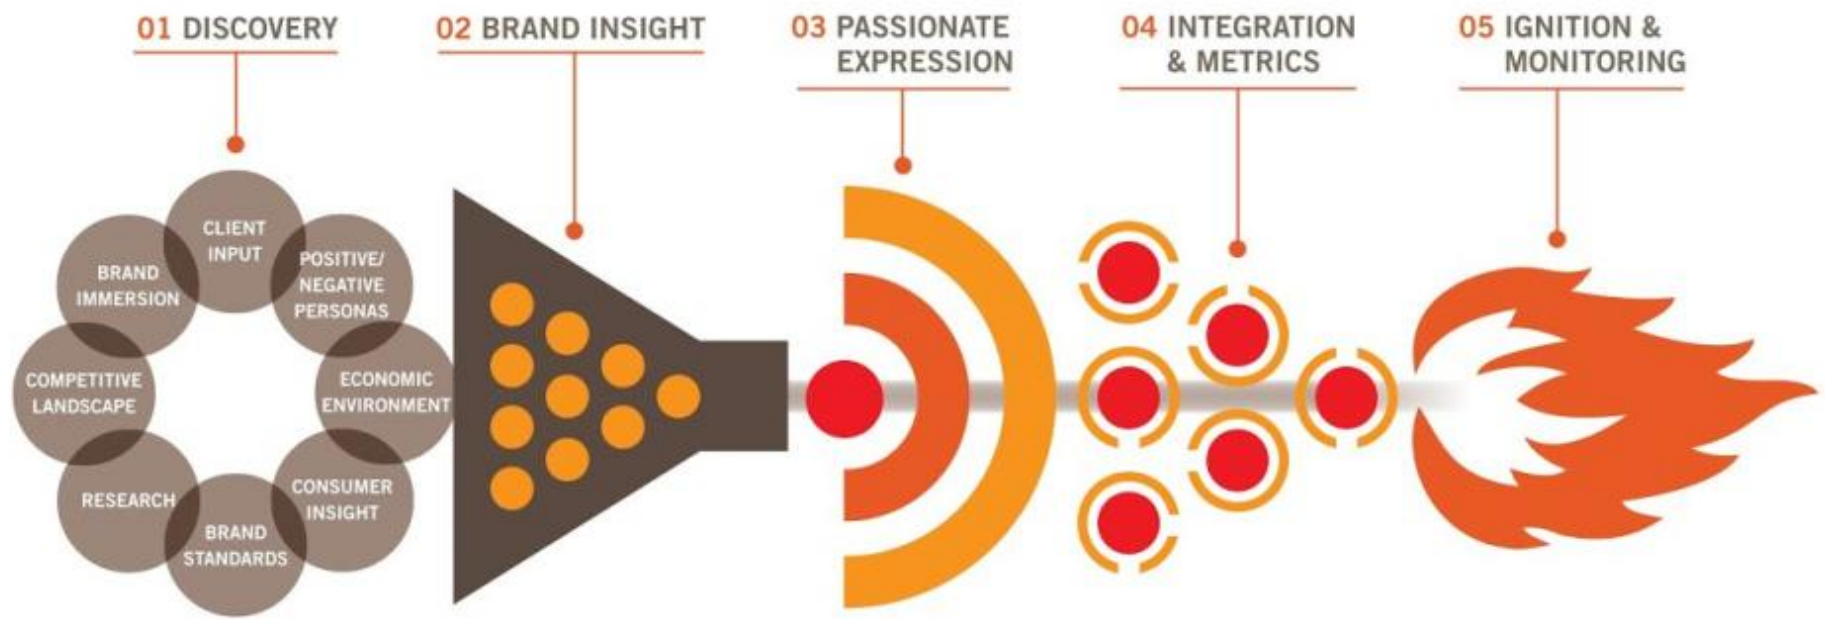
01 DISCOVERY

02 BRAND INSIGHT

03 PASSIONATE EXPRESSION

04 INTEGRATION & METRICS

05 IGNITION & MONITORING

CLIENT INPUT

POSITIVE/ NEGATIVE PERSONAS

ECONOMIC ENVIRONMENT

CONSUMER INSIGHT

BRAND STANDARDS

RESEARCH

COMPETITIVE LANDSCAPE

BRAND IMMERSION